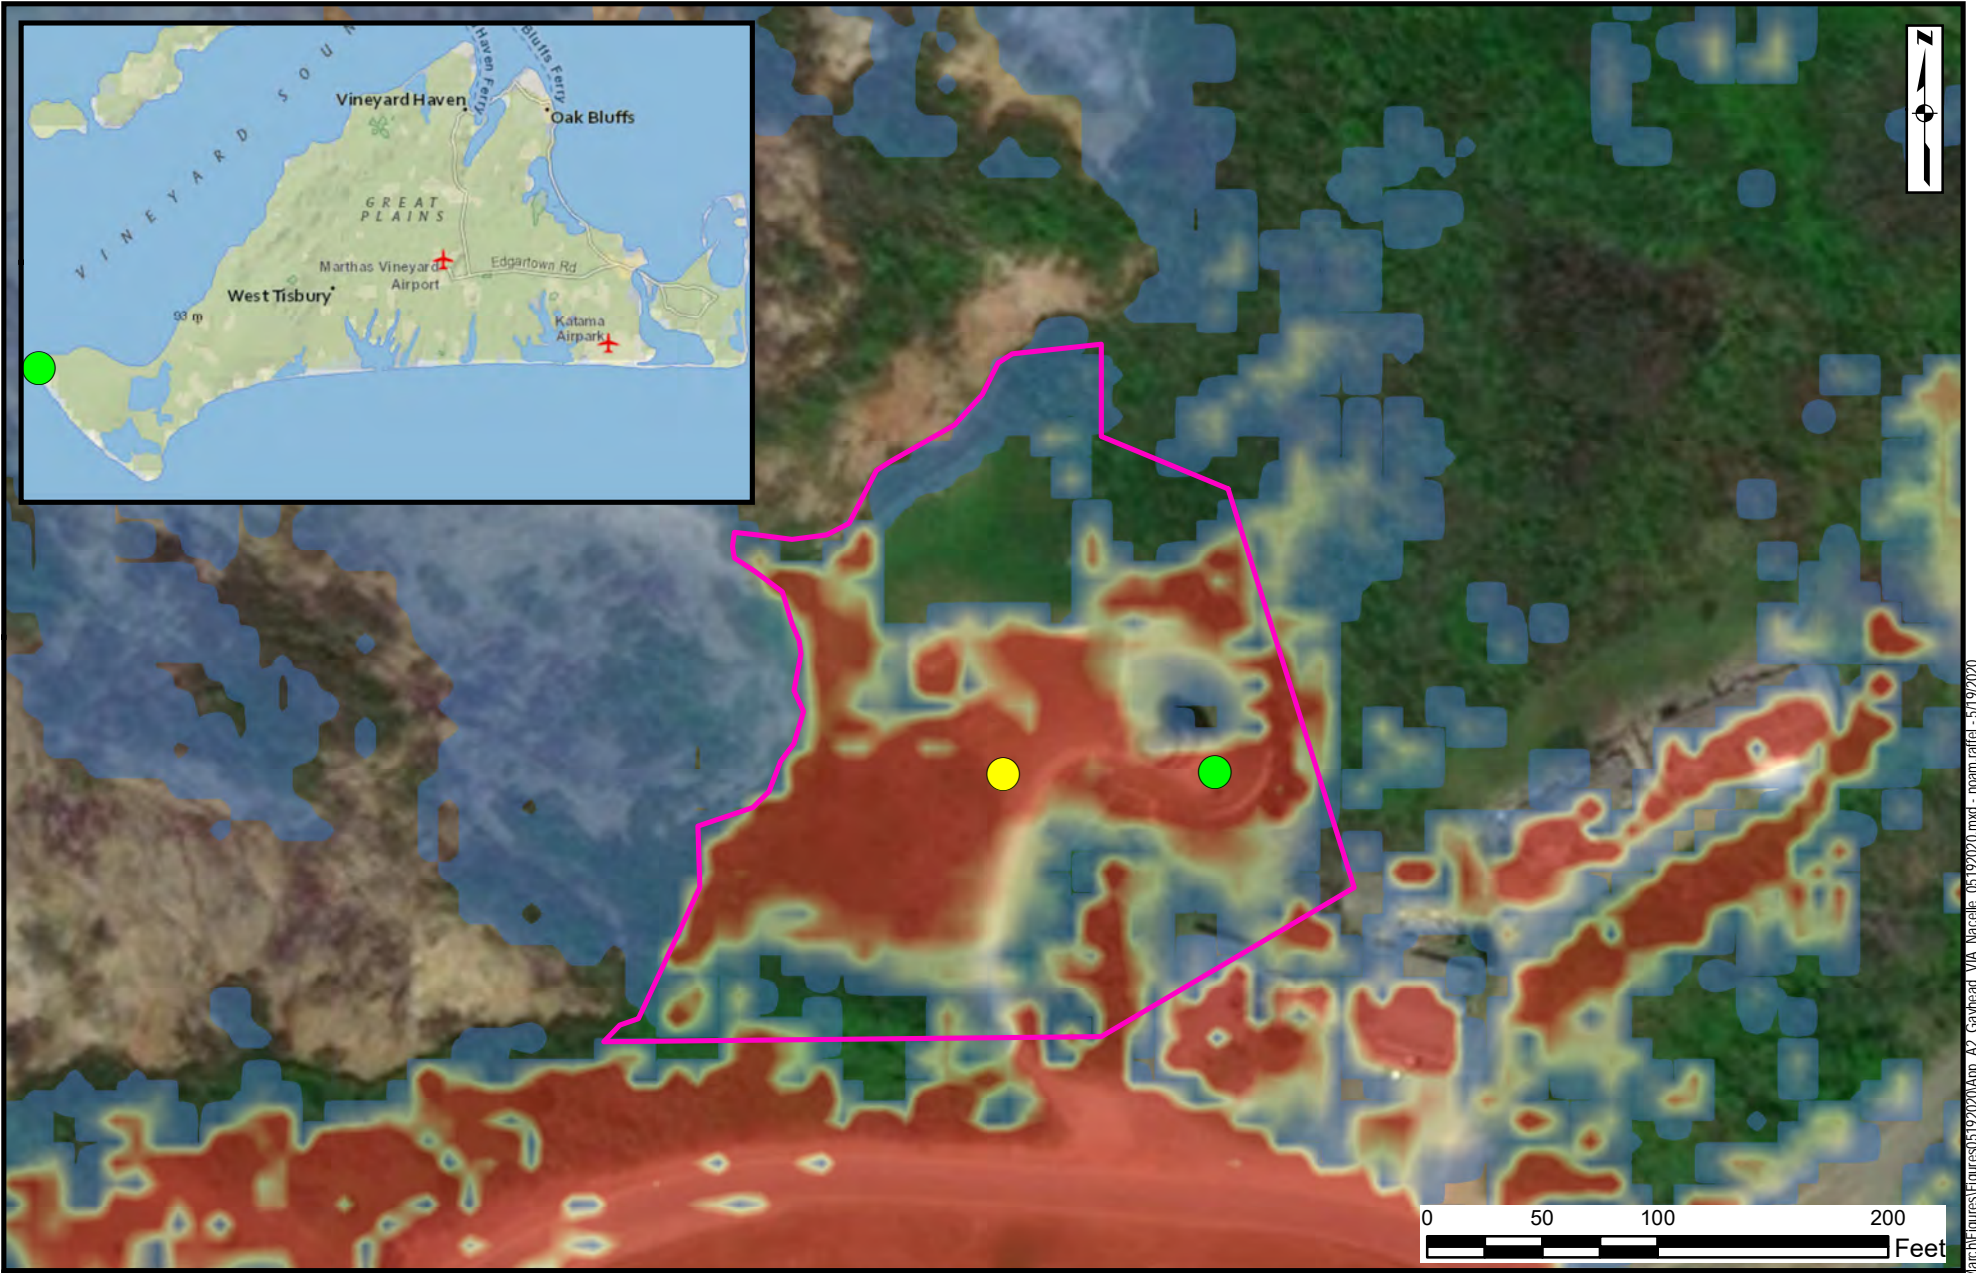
VINEYARD SOUN
Vineyard Haven
Haven Ferry
Bluffs Ferry
Oak Bluffs
GREAT PLAINS
Martha's Vineyard Airport
Edgartown Rd
West Tisbury
93 m
Katama Airpark

N

0 50 100 200
Feet

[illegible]arch\Figures\Figures05192020\App_A2_Gayhead_VIA_Nacelle_05192020.mxd - noam.raffel - 5/19/2020